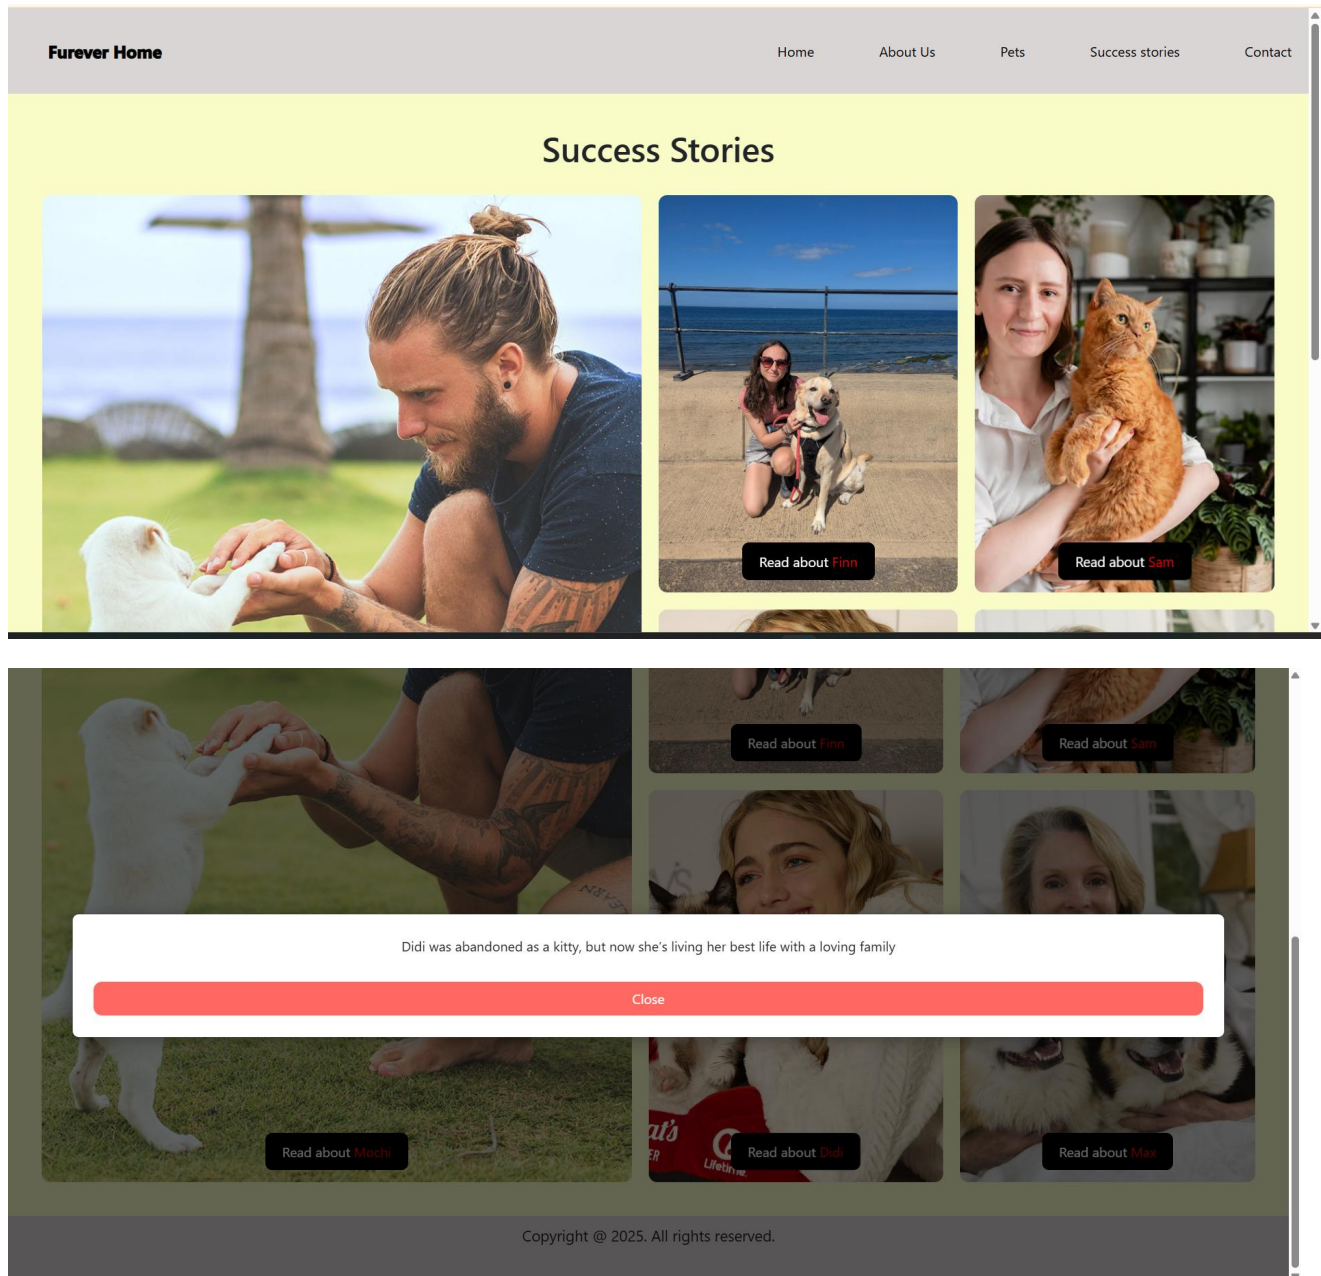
Furever Home

Home About Us Pets Success stories Contact

Success Stories

Read about Finn

Read about Sam

Read about Finn

Read about Sam

Didi was abandoned as a kitty, but now she's living her best life with a loving family

Close

Read about Mochi

Read about Didi

Read about Max

Copyright @ 2025. All rights reserved.